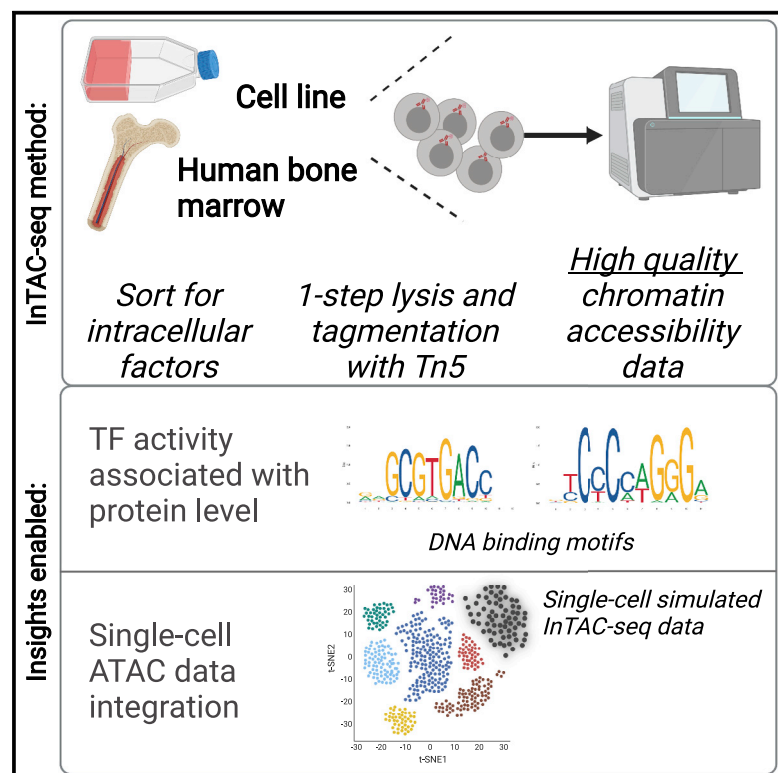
InTAC-seq method:

Cell line

Human bone marrow

Sort for intracellular factors

1-step lysis and tagmentation with Tn5

High quality chromatin accessibility data

Insights enabled:

TF activity associated with protein level

GCGTGACC

TCCCAGGGA

DNA binding motifs

Single-cell ATAC data integration

Single-cell simulated InTAC-seq data

30
20
10
0
-10
-20
-30
t-SNE2

-30 -20 -10 0 10 20 30
t-SNE1